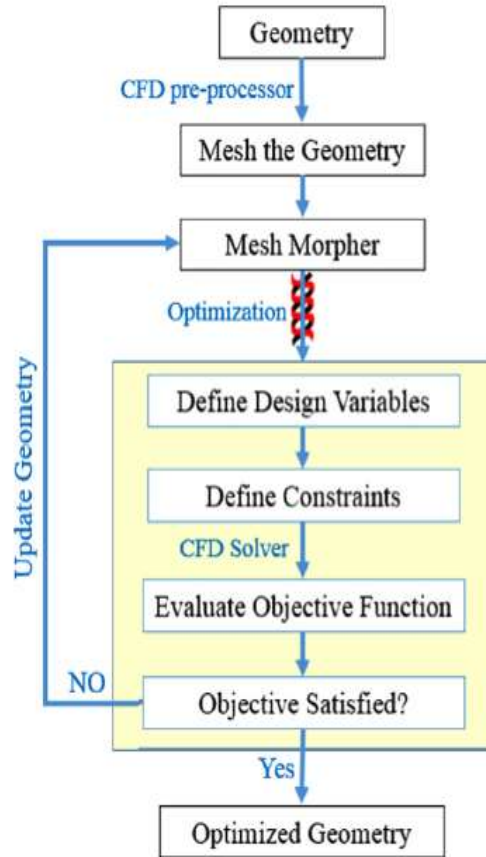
Geometry

CFD pre-processor

Mesh the Geometry

Mesh Morpher

Update Geometry

Optimization

Define Design Variables

Define Constraints

CFD Solver

Evaluate Objective Function

NO

Objective Satisfied?

Yes

Optimized Geometry